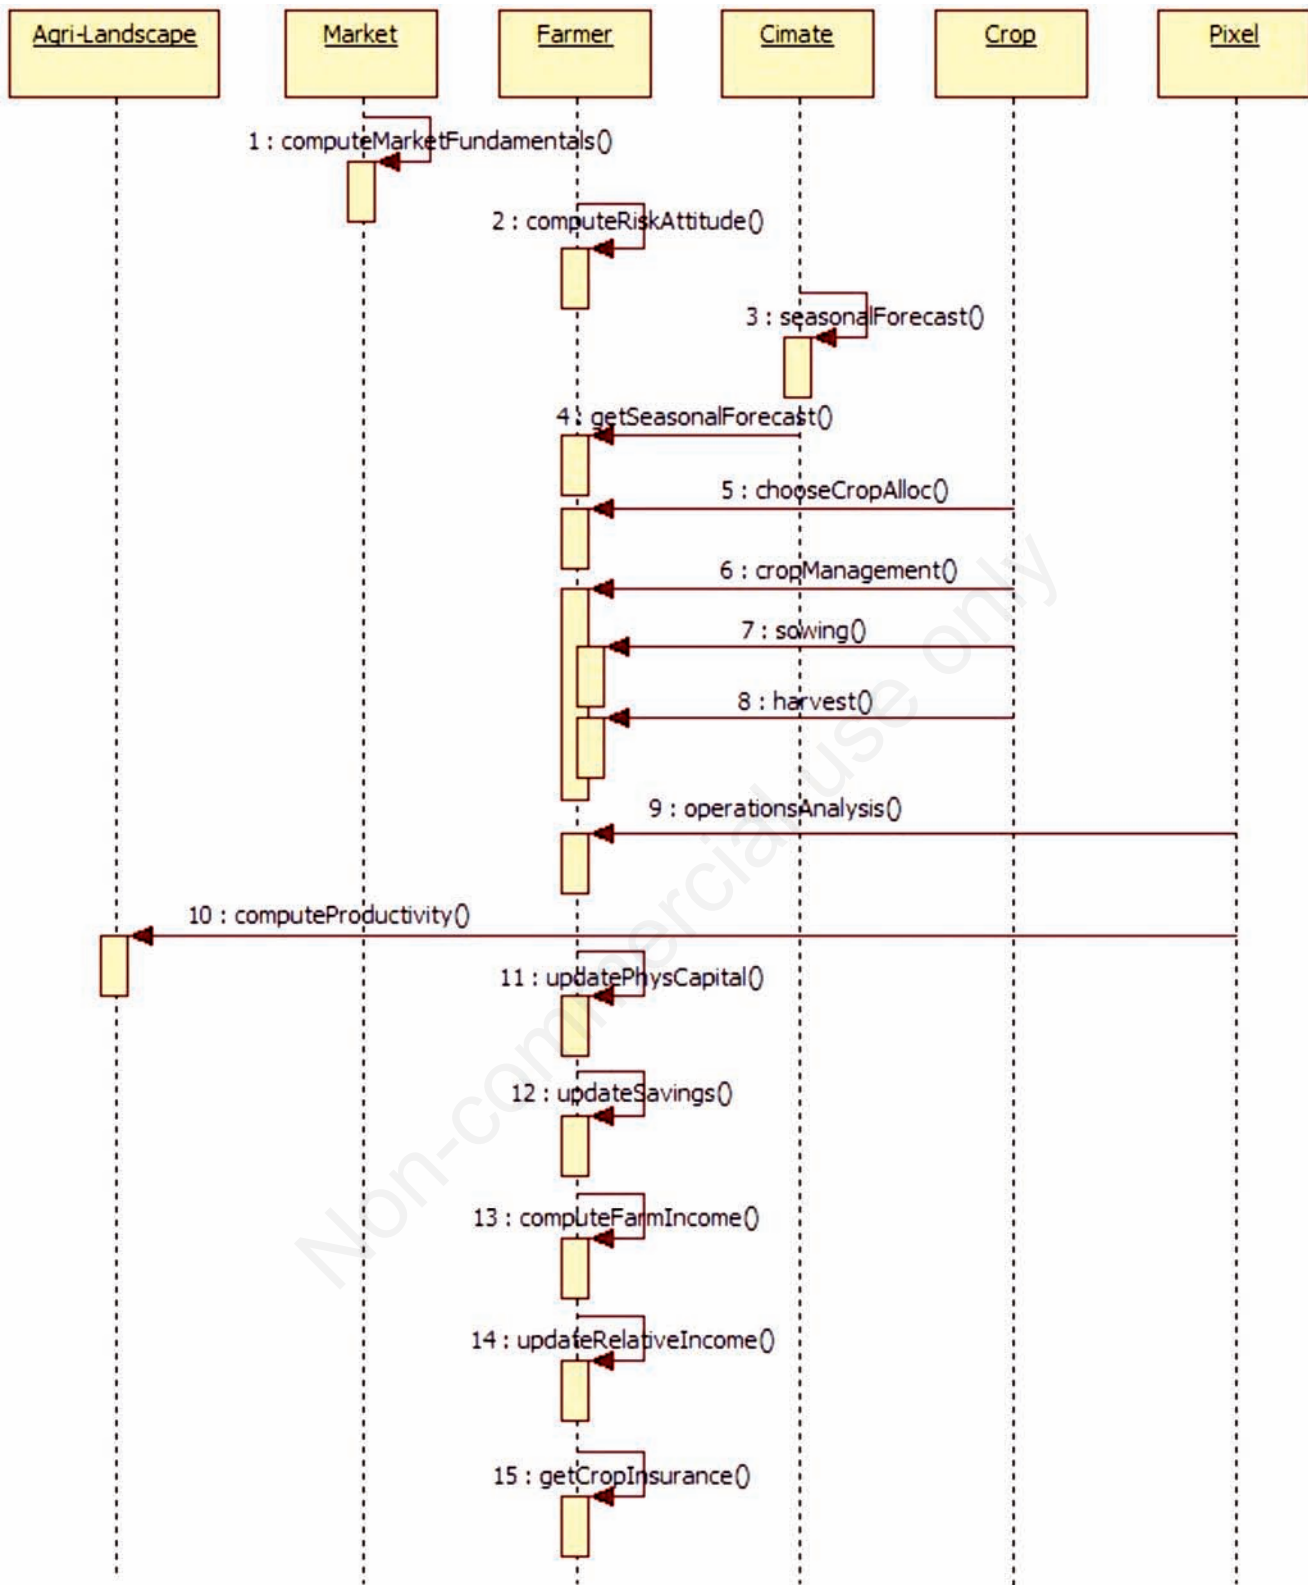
Agri-Landscape

Market

Farmer

Cimate

Crop

Pixel

1 : computeMarketFundamentals()

2 : computeRiskAttitude()

3 : seasonalForecast()

4 : getSeasonalForecast()

5 : chooseCropAlloc()

6 : cropManagement()

7 : sowing()

8 : harvest()

9 : operationsAnalysis()

10 : computeProductivity()

11 : updatePhysCapital()

12 : updateSavings()

13 : computeFarmIncome()

14 : updateRelativeIncome()

15 : getCropInsurance()

Non-commercial use only